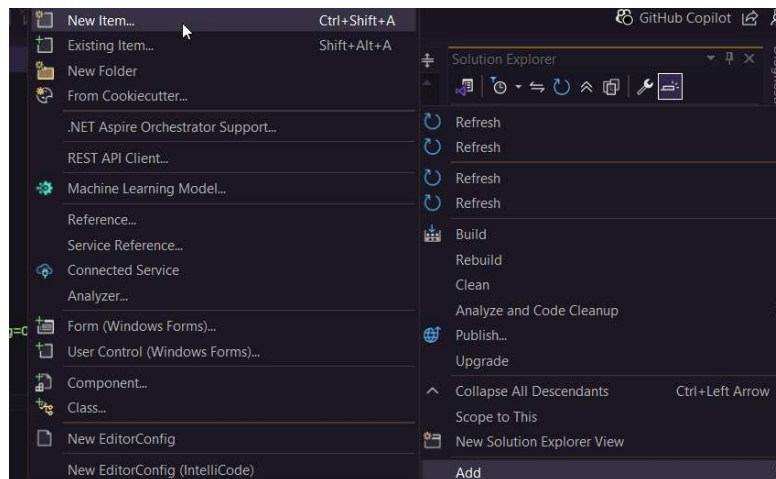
New Item... Ctrl+Shift+A
Existing Item... Shift+Alt+A
New Folder
From Cookiecutter...
.NET Aspire Orchestrator Support...
REST API Client...
Machine Learning Model...
Reference...
Service Reference...
Connected Service
Analyzer...
Form (Windows Forms)...
User Control (Windows Forms)...
Component...
Class...
New EditorConfig
New EditorConfig (IntelliCode)

GitHub Copilot

Solution Explorer

Refresh
Refresh
Refresh
Refresh
Build
Rebuild
Clean
Analyze and Code Cleanup
Publish...
Upgrade
Collapse All Descendants Ctrl+Left Arrow
Scope to This
New Solution Explorer View
Add